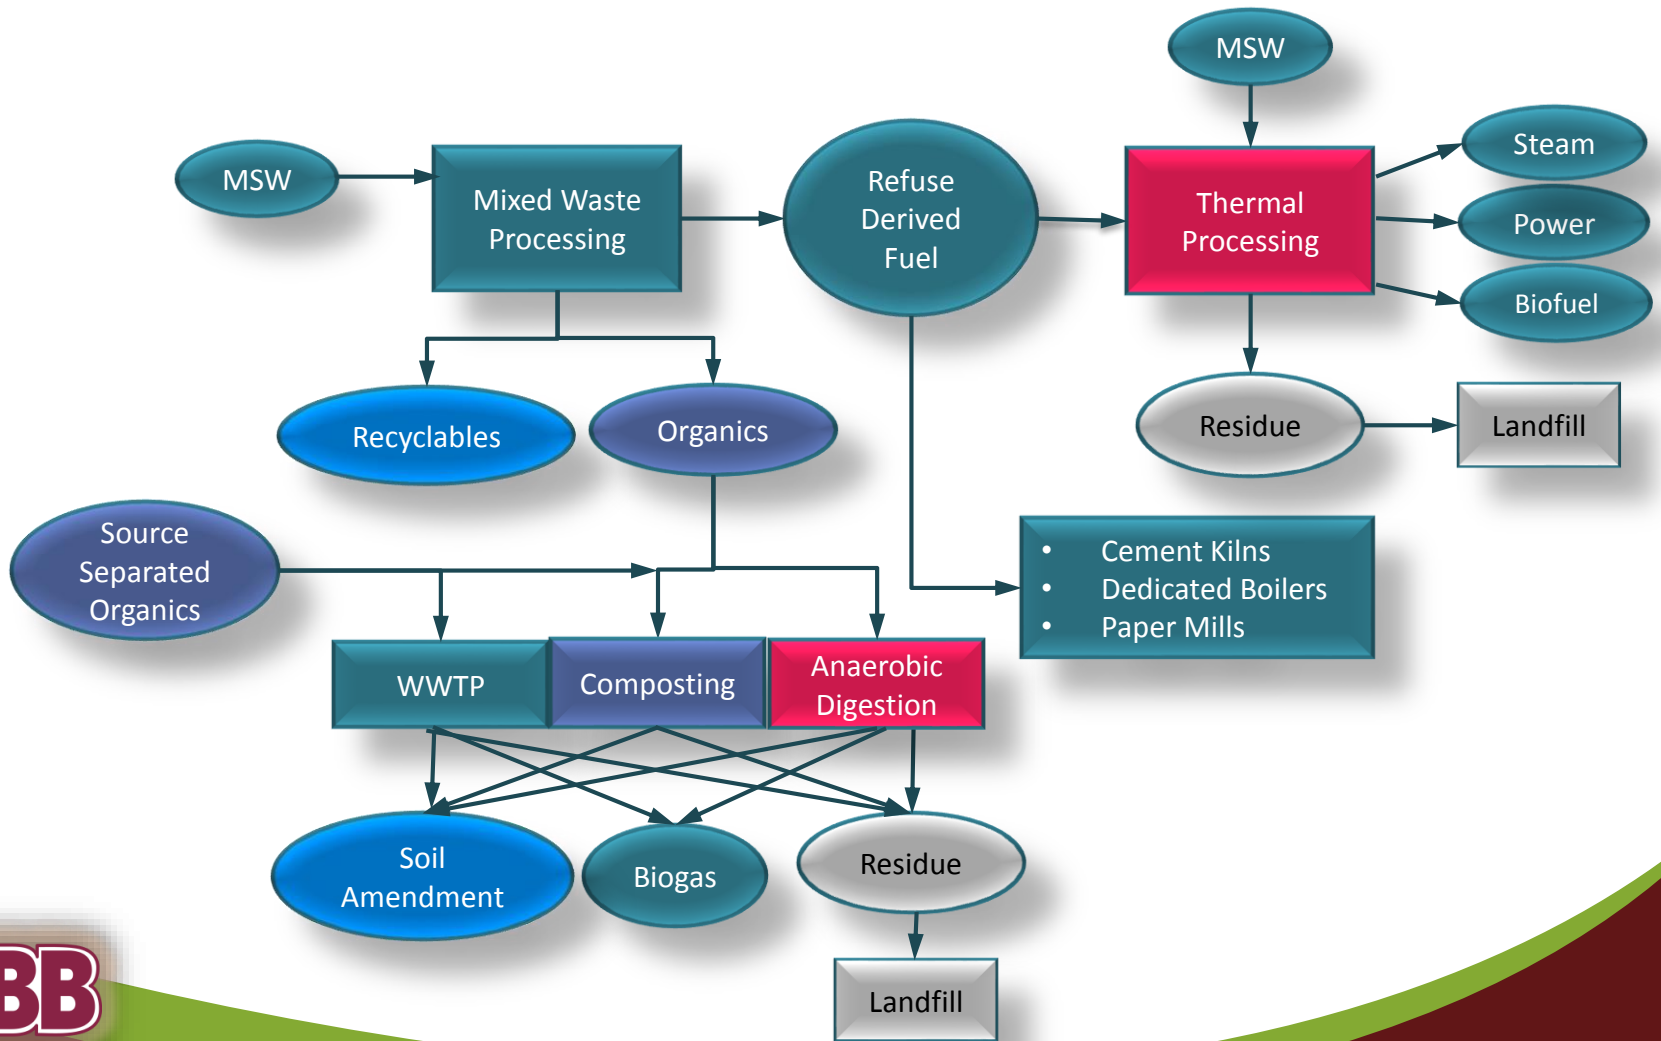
MSW

MSW

Mixed Waste Processing

Refuse Derived Fuel

Thermal Processing

Steam

Power

Biofuel

Recyclables

Organics

Residue

Landfill

Source Separated Organics

- Cement Kilns
- Dedicated Boilers
- Paper Mills

WWTP

Composting

Anaerobic Digestion

Soil Amendment

Biogas

Residue

Landfill

BB